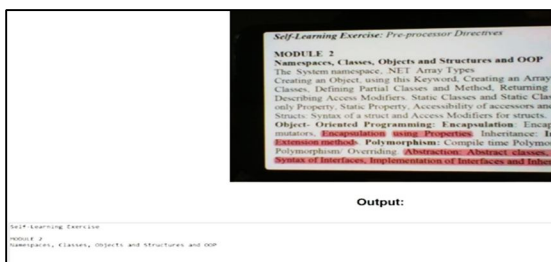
Self-Learning Exercise: Pre-processor Directives

MODULE 2
Namespaces, Classes, Objects and Structures and OOP
The System namespace, .NET Array Types
Creating an Object, using this Keyword, Creating an Array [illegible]
Classes, Defining Partial Classes and Method, Returning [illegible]
Describing Access Modifiers, Static Classes and Static Cla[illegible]
only Property, Static Property, Accessibility of accessors an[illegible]
Structs: Syntax of a struct and Access Modifiers for structs.
Object- Oriented Programming: Encapsulation: Encap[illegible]
mutators, Encapsulation using Properties. Inheritance: In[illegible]
Extension methods. Polymorphism: Compile time Polymo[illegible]
Polymorphism: Overriding. Abstraction: Abstract classes, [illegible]
Syntax of Interfaces, Implementation of Interfaces and Inher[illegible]

Output:

Self-Learning Exercise

MODULE 2
Namespaces, Classes, Objects and Structures and OOP